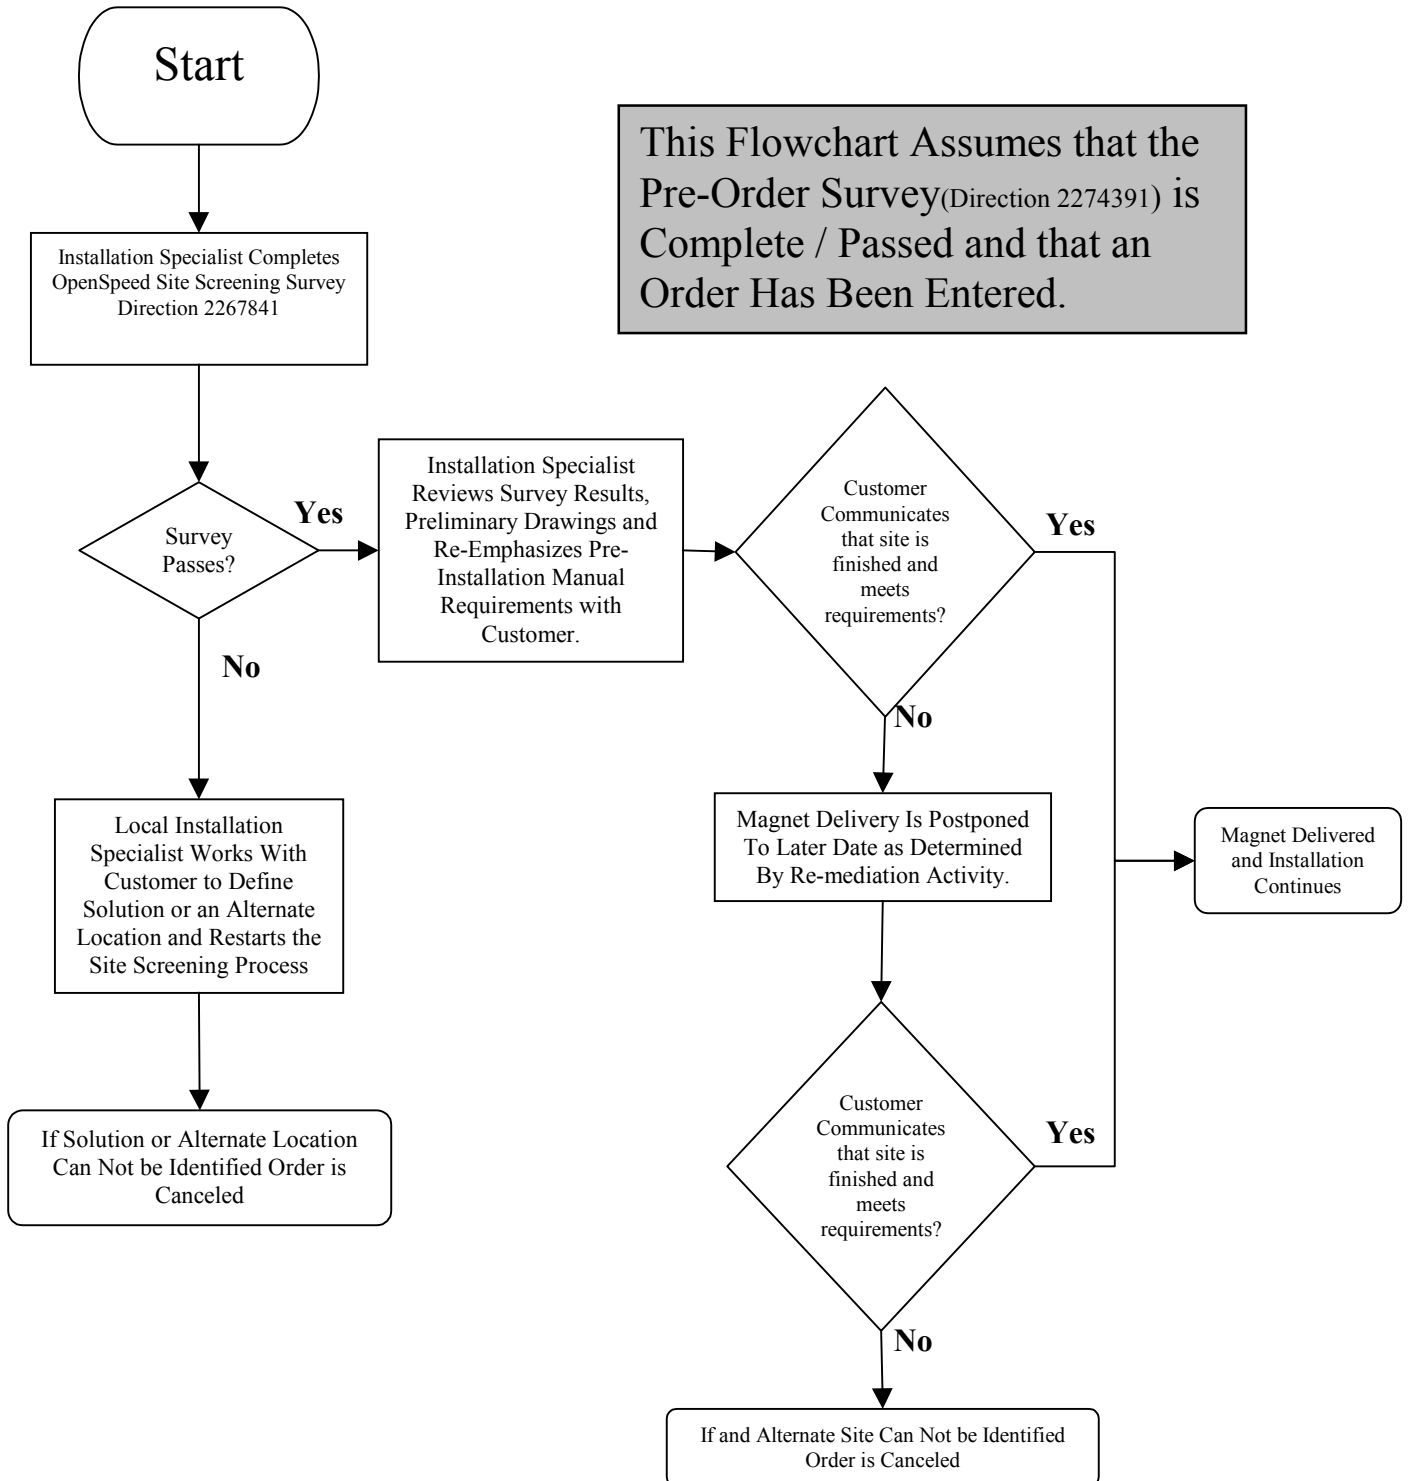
Start

This Flowchart Assumes that the Pre-Order Survey(Direction 2274391) is Complete / Passed and that an Order Has Been Entered.

Installation Specialist Completes OpenSpeed Site Screening Survey Direction 2267841

Survey Passes?

Yes

Installation Specialist Reviews Survey Results, Preliminary Drawings and Re-Emphasizes Pre-Installation Manual Requirements with Customer.

Customer Communicates that site is finished and meets requirements?

Yes

No

No

Local Installation Specialist Works With Customer to Define Solution or an Alternate Location and Restarts the Site Screening Process

Magnet Delivery Is Postponed To Later Date as Determined By Re-mediation Activity.

Magnet Delivered and Installation Continues

If Solution or Alternate Location Can Not be Identified Order is Canceled

Customer Communicates that site is finished and meets requirements?

Yes

No

If and Alternate Site Can Not be Identified Order is Canceled